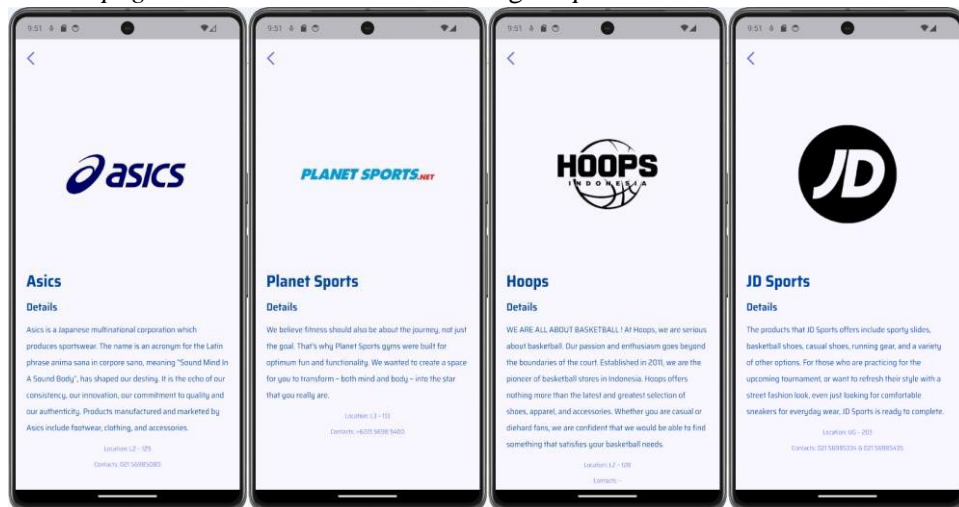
9:51

<

asics

Asics

Details

Asics is a Japanese multinational corporation which produces sportswear. The name is an acronym for the Latin phrase anima sana in corpore sano, meaning "Sound Mind In A Sound Body", has shaped our destiny. It is the echo of our consistency, our innovation, our commitment to quality and our authenticity. Products manufactured and marketed by Asics include footwear, clothing, and accessories.

Location: L2 - 129

Contacts: 021 56985083

9:51

<

PLANET SPORTS.NET

Planet Sports

Details

We believe fitness should also be about the journey, not just the goal. That's why Planet Sports gyms were built for optimum fun and functionality. We wanted to create a space for you to transform – both mind and body – into the star that you really are.

Location: L3 - 113

Contacts: +6021 5698 5480

9:51

<

HOOPS INDONESIA

Hoops

Details

WE ARE ALL ABOUT BASKETBALL ! At Hoops, we are serious about basketball. Our passion and enthusiasm goes beyond the boundaries of the court. Established in 2011, we are the pioneer of basketball stores in Indonesia. Hoops offers nothing more than the latest and greatest selection of shoes, apparel, and accessories. Whether you are casual or diehard fans, we are confident that we would be able to find something that satisfies your basketball needs.

Location: L2 - 128

Contacts: -

9:51

<

JD

JD Sports

Details

The products that JD Sports offers include sporty slides, basketball shoes, casual shoes, running gear, and a variety of other options. For those who are practicing for the upcoming tournament, or want to refresh their style with a street fashion look, even just looking for comfortable sneakers for everyday wear, JD Sports is ready to complete.

Location: UG - 203

Contacts: 021 56985334 & 021 56985435